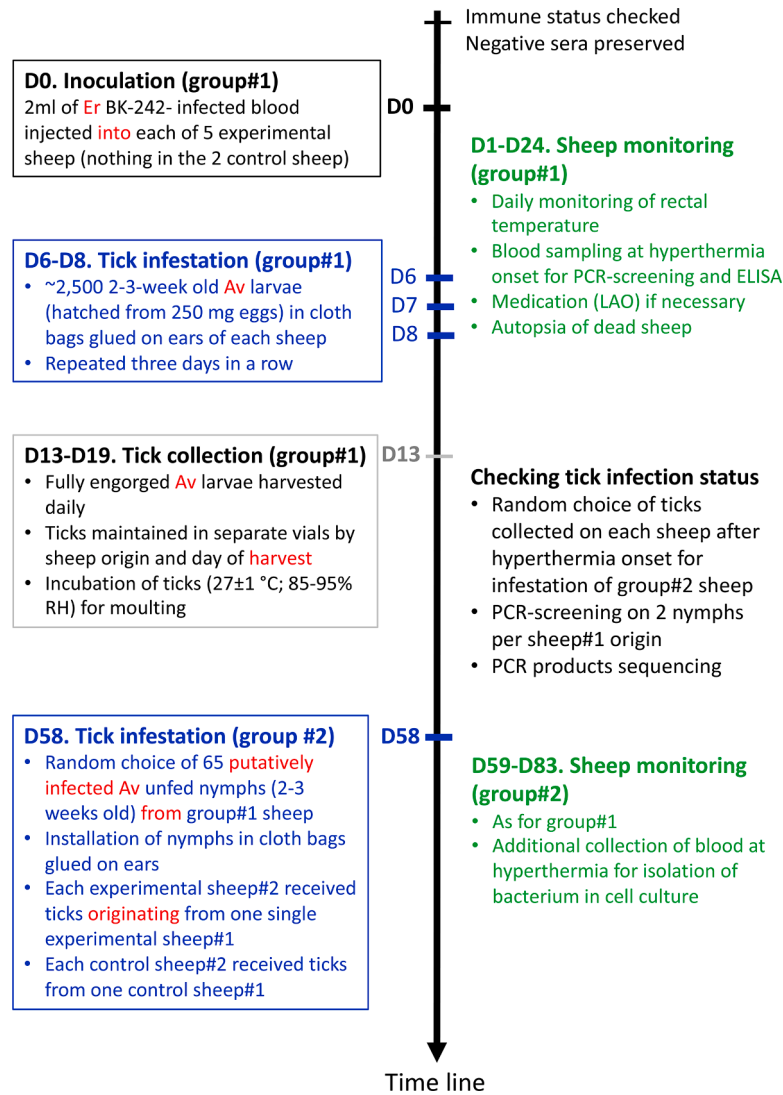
Immune status checked
Negative sera preserved

D0. Inoculation (group#1)
2ml of Er BK-242- infected blood injected into each of 5 experimental sheep (nothing in the 2 control sheep)

D0

D1-D24. Sheep monitoring (group#1)
• Daily monitoring of rectal temperature
• Blood sampling at hyperthermia onset for PCR-screening and ELISA
• Medication (LAO) if necessary
• Autopsia of dead sheep

D6-D8. Tick infestation (group#1)
• ~2,500 2-3-week old Av larvae (hatched from 250 mg eggs) in cloth bags glued on ears of each sheep
• Repeated three days in a row

D6
D7
D8

D13-D19. Tick collection (group#1)
• Fully engorged Av larvae harvested daily
• Ticks maintained in separate vials by sheep origin and day of harvest
• Incubation of ticks (27±1 °C; 85-95% RH) for moulting

D13

Checking tick infection status
• Random choice of ticks collected on each sheep after hyperthermia onset for infestation of group#2 sheep
• PCR-screening on 2 nymphs per sheep#1 origin
• PCR products sequencing

D58. Tick infestation (group #2)
• Random choice of 65 putatively infected Av unfed nymphs (2-3 weeks old) from group#1 sheep
• Installation of nymphs in cloth bags glued on ears
• Each experimental sheep#2 received ticks originating from one single experimental sheep#1
• Each control sheep#2 received ticks from one control sheep#1

D58

D59-D83. Sheep monitoring (group#2)
• As for group#1
• Additional collection of blood at hyperthermia for isolation of bacterium in cell culture

Time line